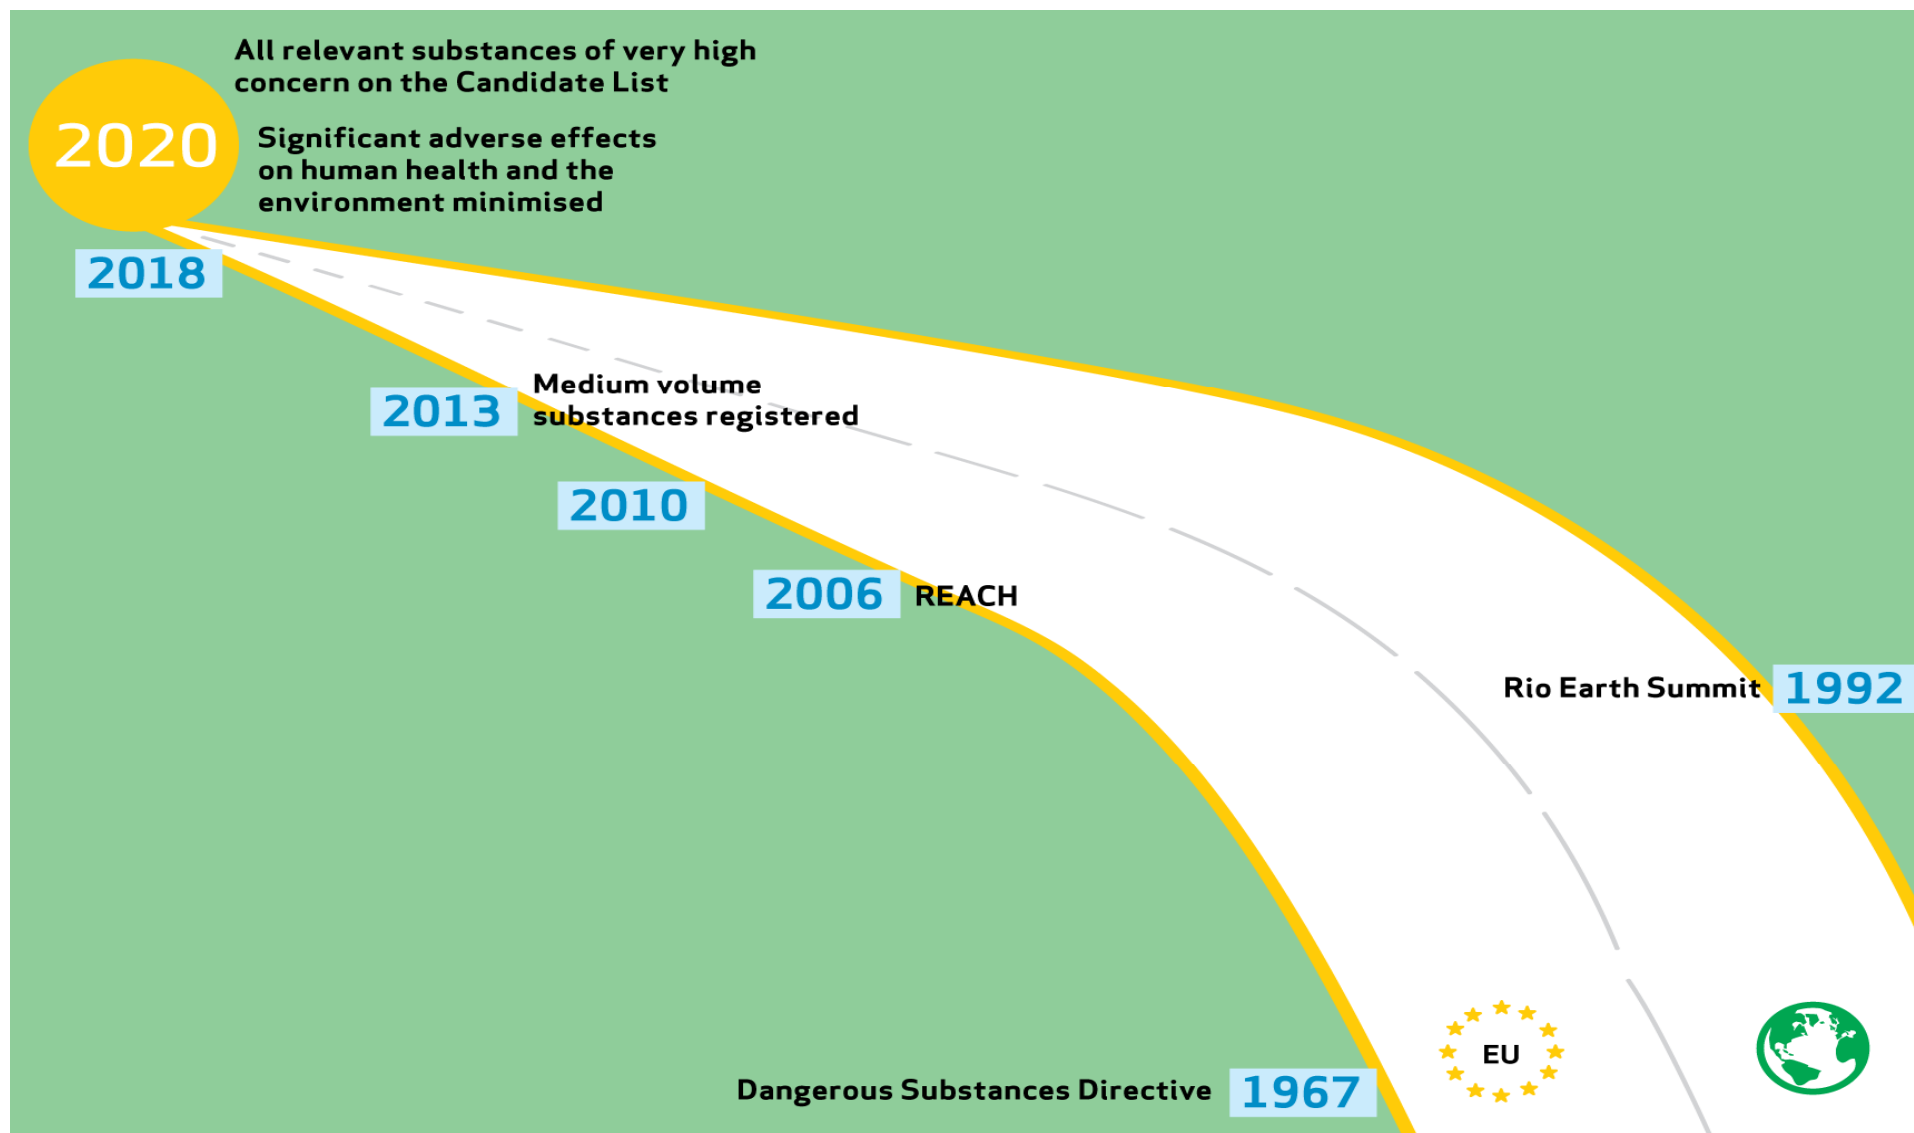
2020

All relevant substances of very high concern on the Candidate List

Significant adverse effects on human health and the environment minimised

2018

2013

Medium volume substances registered

2010

2006

REACH

Rio Earth Summit

1992

EU

Dangerous Substances Directive

1967